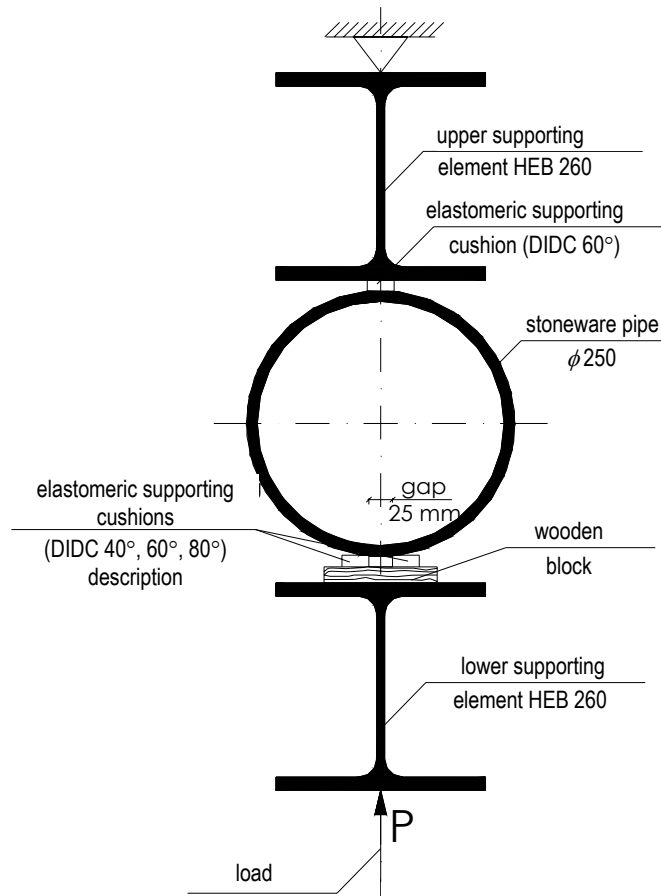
upper supporting
element HEB 260

elastomeric supporting
cushion (DIDC 60°)

stoneware pipe
$\phi 250$

elastomeric supporting
cushions
(DIDC 40°, 60°, 80°)
description

gap
25 mm

wooden
block

lower supporting
element HEB 260

P

load